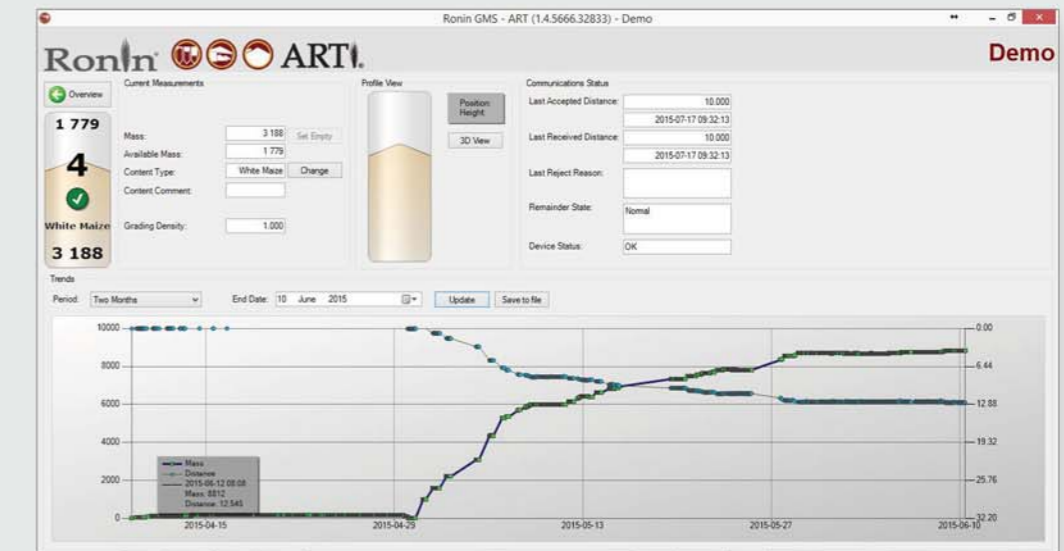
Ronin GMS - ART (1.4.5666.32833) - Demo

Ronin ART

Demo

Overview

1 779

4

White Maize

3 188

Current Measurements

Mass: 3 188 Set Empty

Available Mass: 1 779

Content Type: White Maize Change

Content Comment:

Grading Density: 1.000

Profile View

Position Height

3D View

Communications Status

Last Accepted Distance: 10.000

2015-07-17 09:32:13

Last Received Distance: 10.000

2015-07-17 09:32:13

Last Reject Reason:

Remainder State: Normal

Device Status: OK

Trends

Period: Two Months

End Date: 10 June 2015

Update

Save to file

10000

8000

6000

4000

2000

0

0.00

6.44

12.88

19.32

25.76

32.20

Mass

Distance

2015-06-12 08:08

Mass: 8812

Distance: 12.545

2015-04-15

2015-04-29

2015-05-13

2015-05-27

2015-06-10